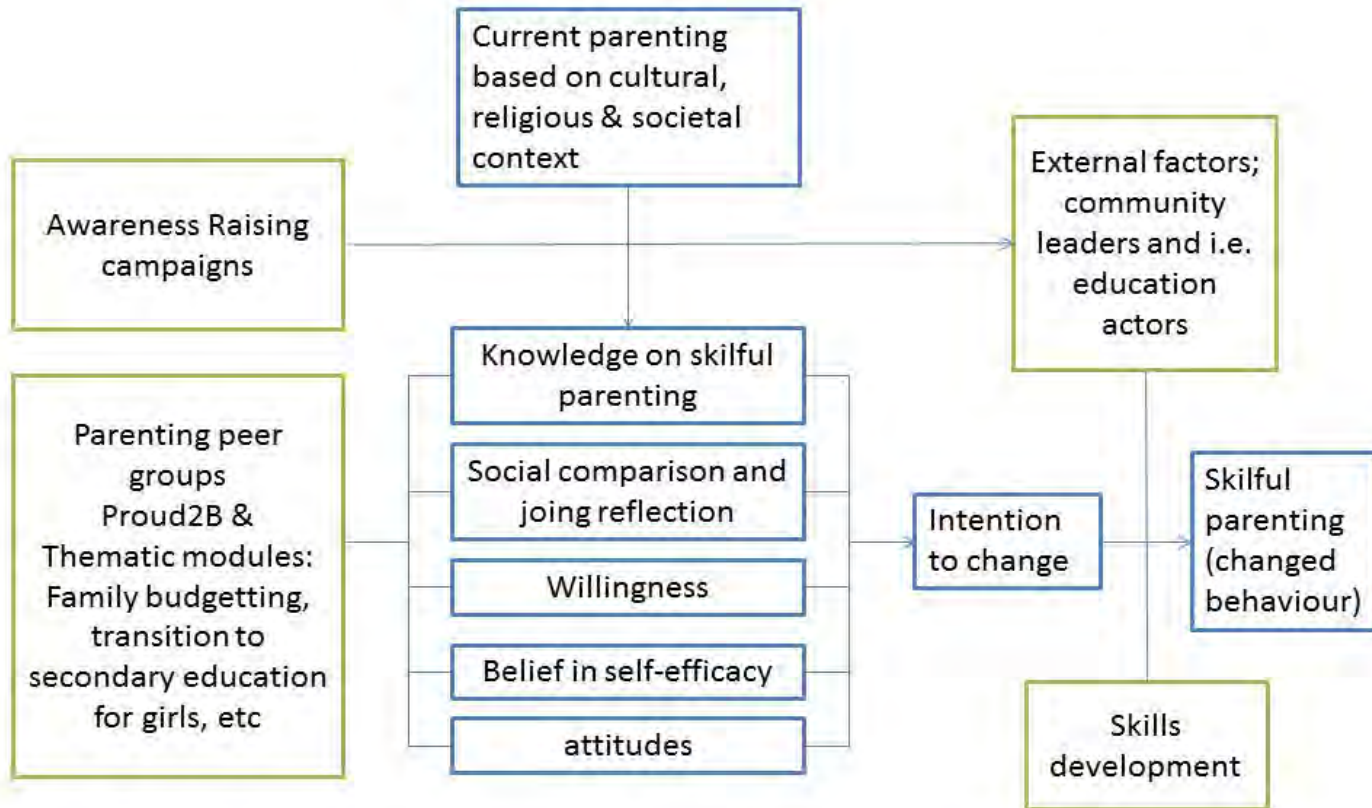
Current parenting based on cultural, religious & societal context

Awareness Raising campaigns

External factors; community leaders and i.e. education actors

Parenting peer groups Proud2B & Thematic modules: Family budgetting, transition to secondary education for girls, etc

Knowledge on skilful parenting

Social comparison and joing reflection

Willingness

Belief in self-efficacy

attitudes

Intention to change

Skilful parenting (changed behaviour)

Skills development